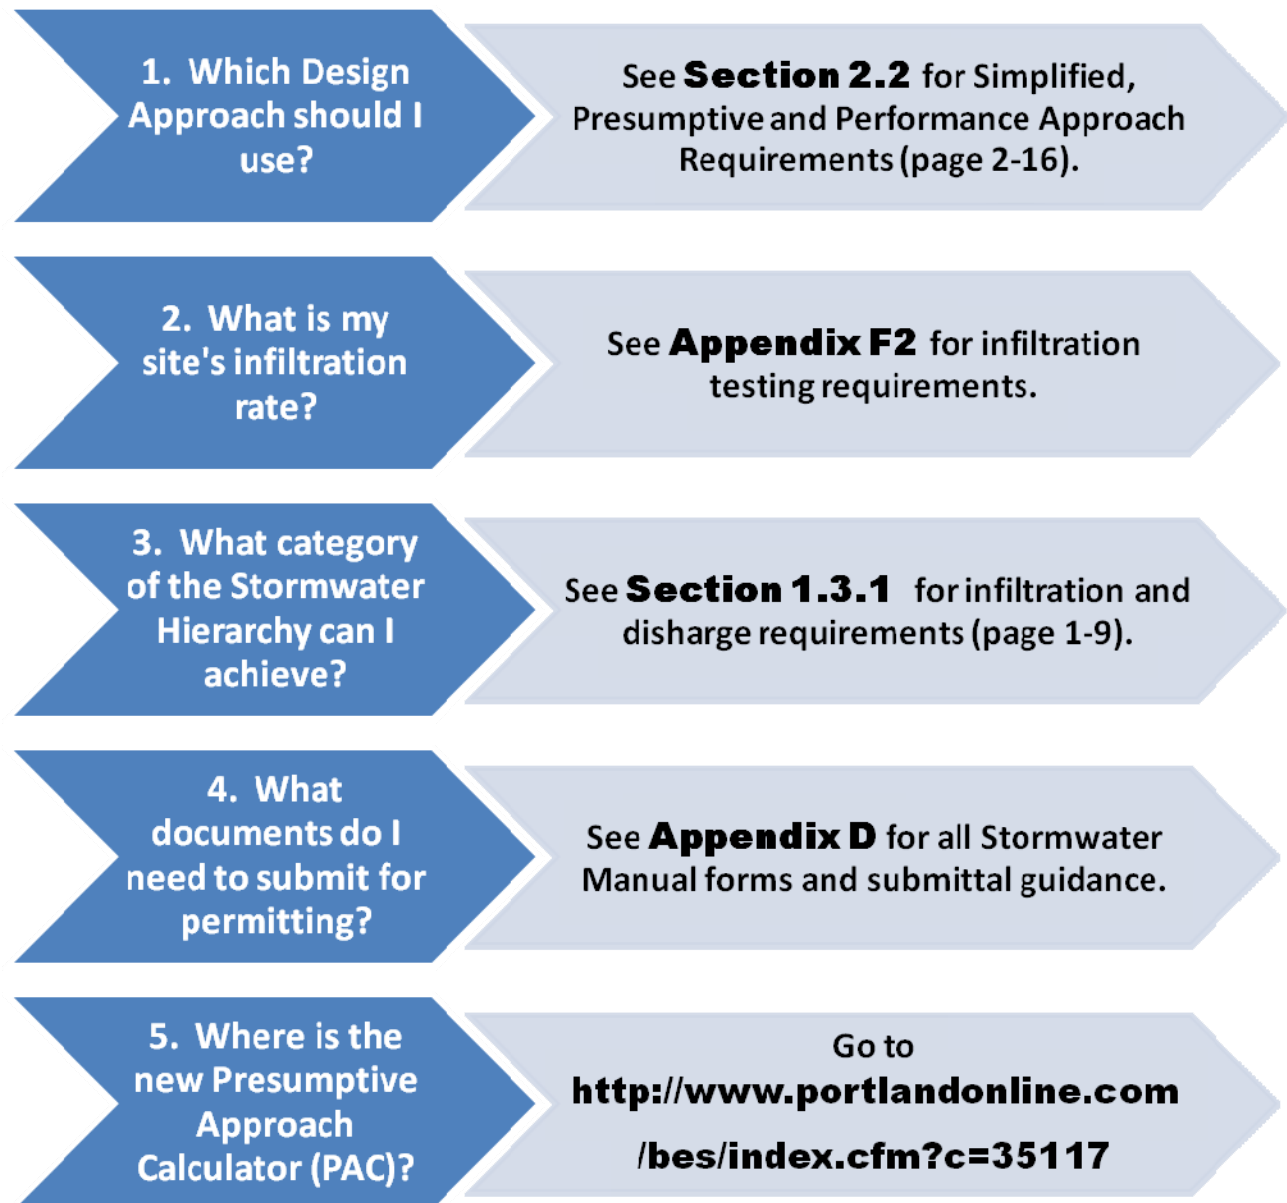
1. Which Design Approach should I use?

See **Section 2.2** for Simplified, Presumptive and Performance Approach Requirements (page 2-16).

2. What is my site's infiltration rate?

See **Appendix F2** for infiltration testing requirements.

3. What category of the Stormwater Hierarchy can I achieve?

See **Section 1.3.1** for infiltration and disharge requirements (page 1-9).

4. What documents do I need to submit for permitting?

See **Appendix D** for all Stormwater Manual forms and submittal guidance.

5. Where is the new Presumptive Approach Calculator (PAC)?

Go to **http://www.portlandonline.com /bes/index.cfm?c=35117**